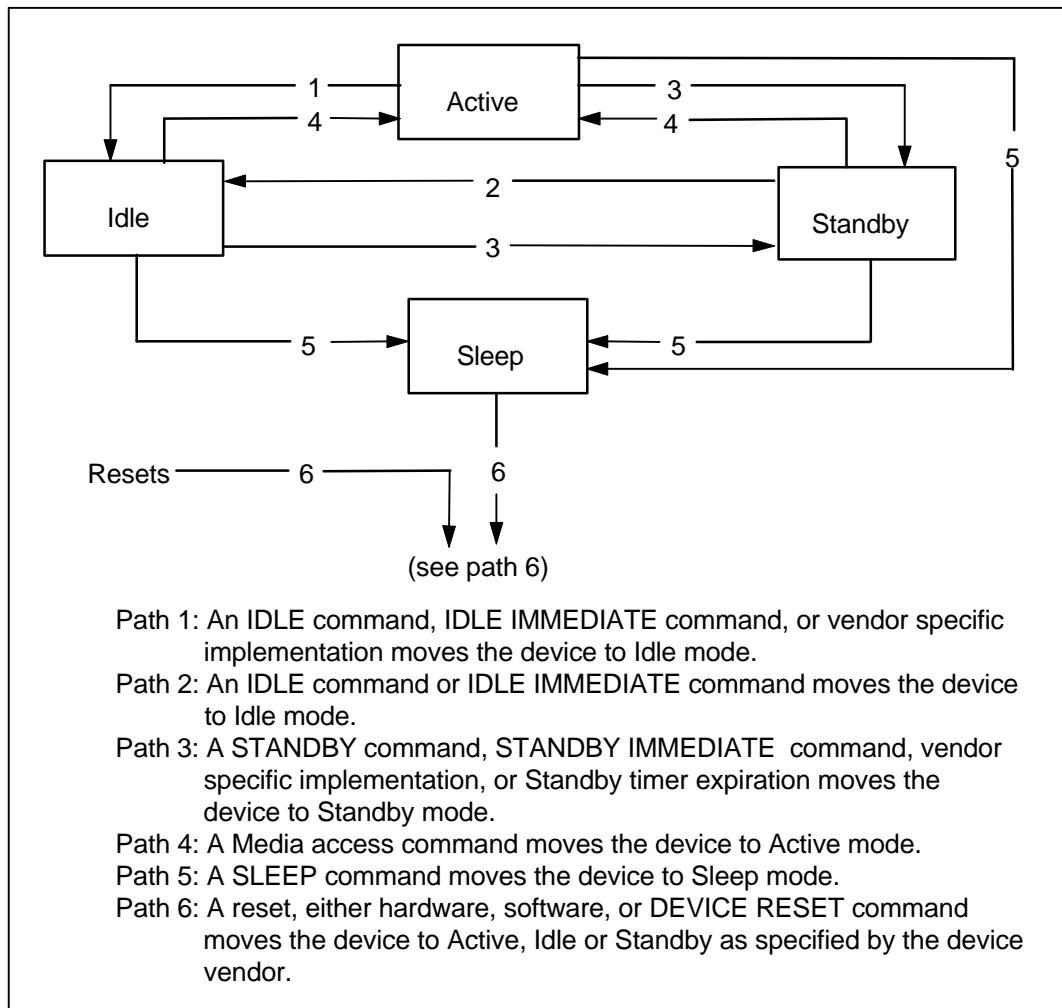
1

Active

3

4

4

5

2

Idle

Standby

3

5

Sleep

5

Resets

6

6

(see path 6)

Path 1: An IDLE command, IDLE IMMEDIATE command, or vendor specific implementation moves the device to Idle mode.
Path 2: An IDLE command or IDLE IMMEDIATE command moves the device to Idle mode.
Path 3: A STANDBY command, STANDBY IMMEDIATE command, vendor specific implementation, or Standby timer expiration moves the device to Standby mode.
Path 4: A Media access command moves the device to Active mode.
Path 5: A SLEEP command moves the device to Sleep mode.
Path 6: A reset, either hardware, software, or DEVICE RESET command moves the device to Active, Idle or Standby as specified by the device vendor.